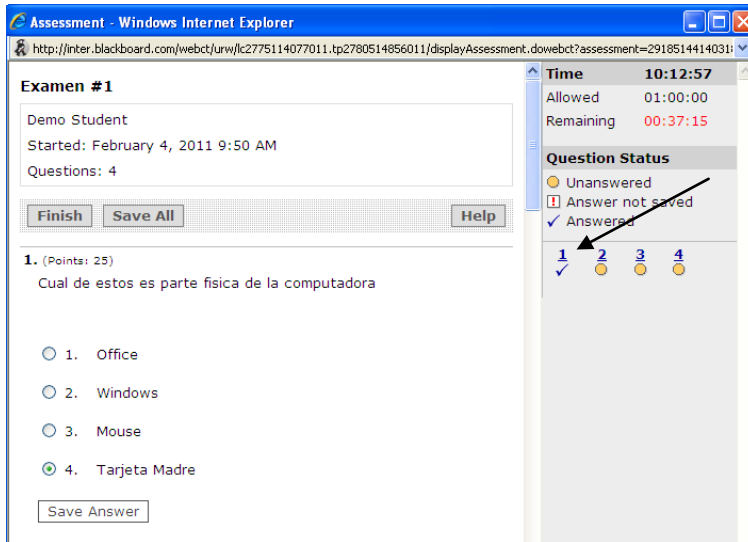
Assessment - Windows Internet Explorer

http://inter.blackboard.com/webct/urw/lc2775114077011.tp2780514856011/displayAssessment.dowebct?assessment=291851441403

Examen #1

Demo Student

Started: February 4, 2011 9:50 AM

Questions: 4

Finish Save All Help

1. (Points: 25)

Cual de estos es parte fisica de la computadora

1. Office

2. Windows

3. Mouse

4. Tarjeta Madre

Save Answer

| Time | 10:12:57 |
|---|---|
| Allowed | 01:00:00 |
| Remaining | 00:37:15 |

Question Status

Unanswered

Answer not saved

Answered

1 2 3 4